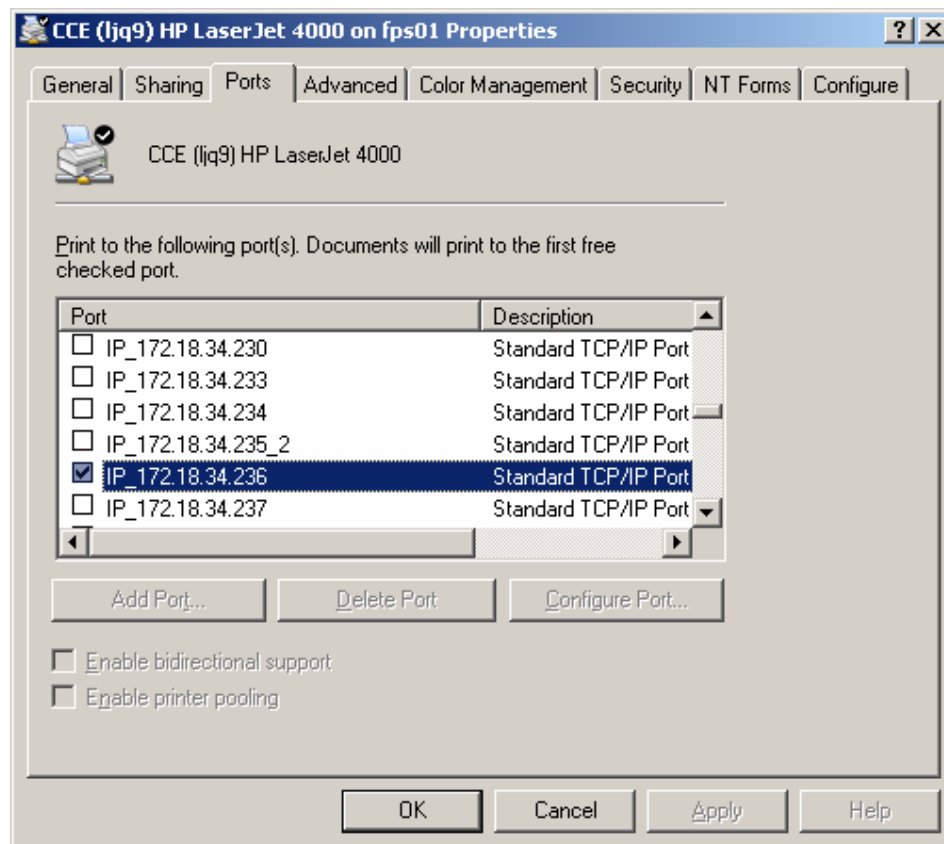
CCE (ljq9) HP LaserJet 4000 on fps01 Properties

?

General | Sharing | Ports | Advanced | Color Management | Security | NT Forms | Configure

CCE (ljq9) HP LaserJet 4000

Print to the following port(s). Documents will print to the first free checked port.

| Port | Description |
|---|---|
| IP_172.18.34.230 | Standard TCP/IP Port |
| IP_172.18.34.233 | Standard TCP/IP Port |
| IP_172.18.34.234 | Standard TCP/IP Port |
| IP_172.18.34.235_2 | Standard TCP/IP Port |
| IP_172.18.34.236 | Standard TCP/IP Port |
| IP_172.18.34.237 | Standard TCP/IP Port |

Add Port... | Delete Port | Configure Port...

Enable bidirectional support

Enable printer pooling

OK | Cancel | Apply | Help